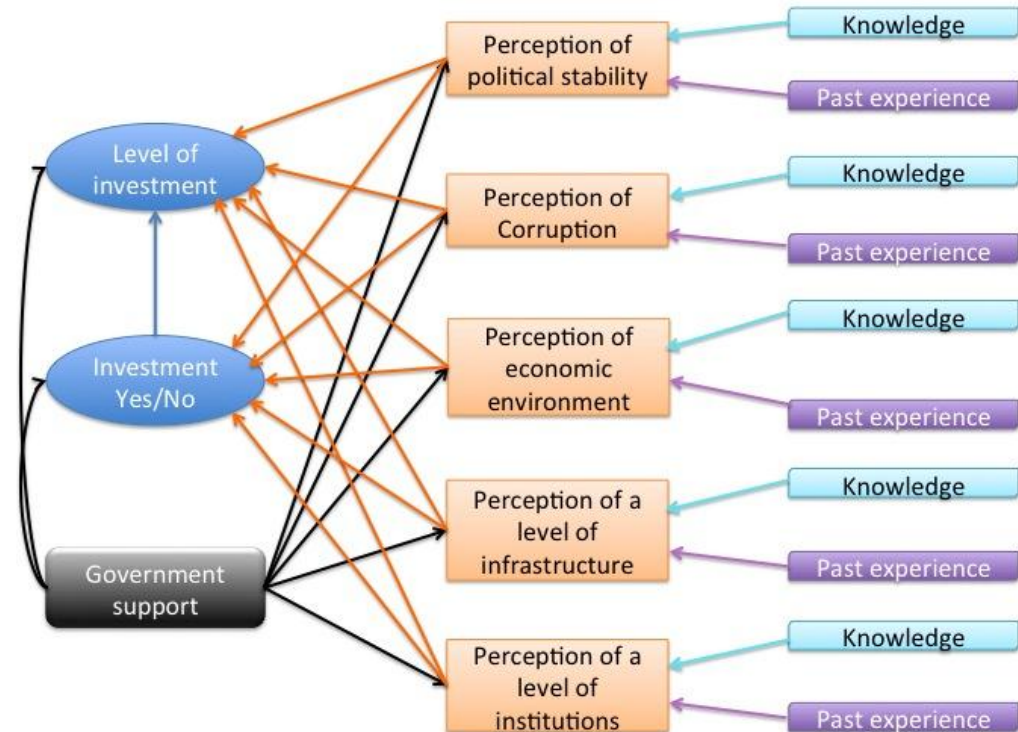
Level of investment

Investment Yes/No

Government support

Perception of political stability

Knowledge

Past experience

Perception of Corruption

Knowledge

Past experience

Perception of economic environment

Knowledge

Past experience

Perception of a level of infrastructure

Knowledge

Past experience

Perception of a level of institutions

Knowledge

Past experience